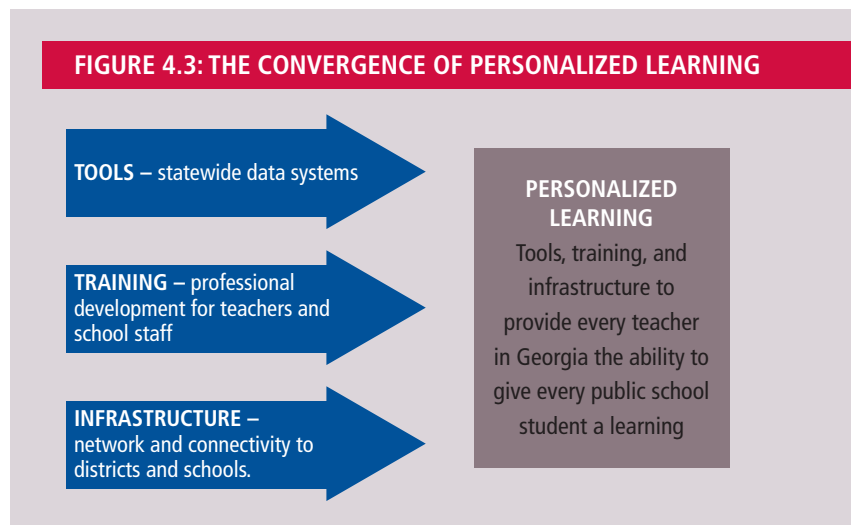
FIGURE 4.3: THE CONVERGENCE OF PERSONALIZED LEARNING

TOOLS – statewide data systems

TRAINING – professional development for teachers and school staff

INFRASTRUCTURE – network and connectivity to districts and schools.

PERSONALIZED LEARNING

Tools, training, and infrastructure to provide every teacher in Georgia the ability to give every public school student a learning